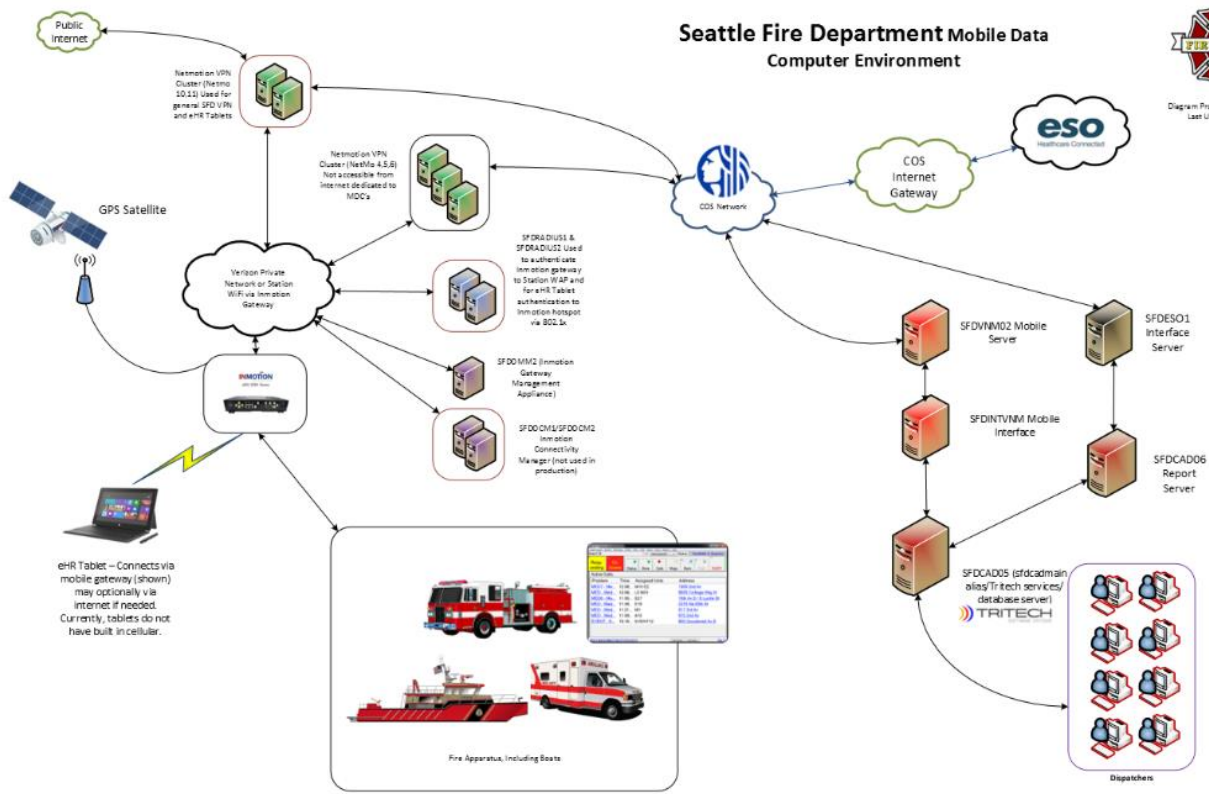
Seattle Fire Department Mobile Data Computer Environment

Diagram Pr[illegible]
Last U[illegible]

Public Internet

Netmotion VPN Cluster (Netmo 10.11) Used for general SFD VPN and eHR Tablets

Netmotion VPN Cluster (NetMo 4,5,6) Not accessible from internet dedicated to MDC's

COS Network

COS Internet Gateway

eso
Healthcare Connected

GPS Satellite

Verizon Private Network or Station WiFi via Inmotion Gateway

SFDRADIUS1 & SFDRADIUS2 Used to authenticate Inmotion gateway to Station WAP and for eHR Tablet authentication to Inmotion hotspot via 802.1x

SFDOMM2 (Inmotion Gateway Management Appliance)

SFDOCM1/SFDOCM2 Inmotion Connectivity Manager (not used in production)

INMOTION

SFDVNM02 Mobile Server

SFDESO1 Interface Server

SFDINTVNM Mobile Interface

SFDCAD06 Report Server

SFDCAD05 (sfdcadmain alias/Tritech services/ database server)

TRITECH

eHR Tablet – Connects via mobile gateway (shown) may optionally via internet if needed. Currently, tablets do not have built in cellular.

Fire Apparatus, Including Boats

Dispatchers